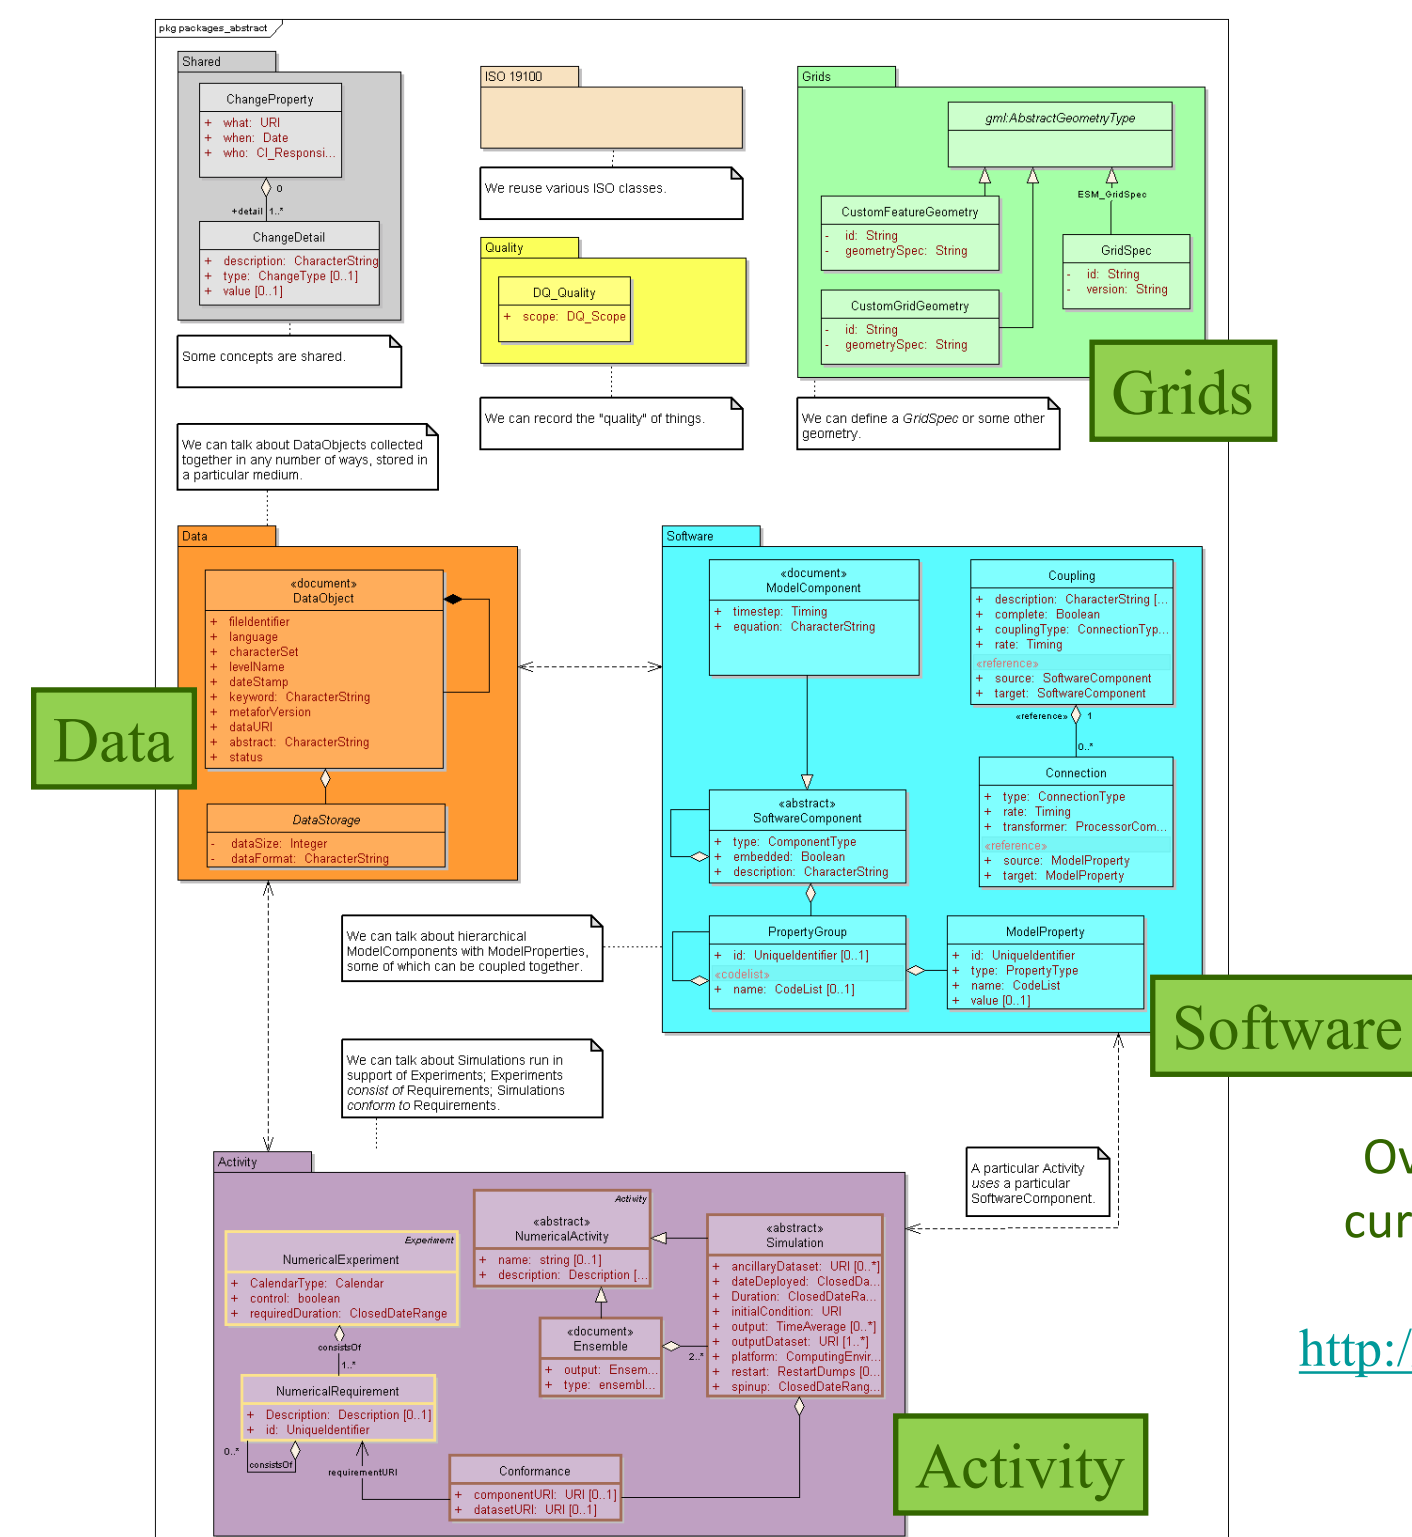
pkg packages_abstract

Shared

ChangeProperty
+ what: URI
+ when: Date
+ who: CI_Responsi...

0
+detail 1..*

ChangeDetail
+ description: CharacterString
+ type: ChangeType [0..1]
+ value [0..1]

Some concepts are shared.

ISO 19100

We reuse various ISO classes.

Quality

DQ_Quality
+ scope: DQ_Scope

We can record the "quality" of things.

Grids

gml:AbstractGeometryType

ESM_GridSpec

CustomFeatureGeometry
- id: String
- geometrySpec: String

GridSpec
- id: String
- version: String

CustomGridGeometry
- id: String
- geometrySpec: String

Grids

We can define a *GridSpec* or some other geometry.

We can talk about DataObjects collected together in any number of ways, stored in a particular medium.

Data

«document»
DataObject
+ fileIdentifier
+ language
+ characterSet
+ levelName
+ dateStamp
+ keyword: CharacterString
+ metaforVersion
+ dataURI
+ abstract: CharacterString
+ status

Data

DataStorage
- dataSize: Integer
- dataFormat: CharacterString

Software

«document»
ModelComponent
+ timestep: Timing
+ equation: CharacterString

Coupling
+ description: CharacterString [...
+ complete: Boolean
+ couplingType: ConnectionTyp...
+ rate: Timing
«reference»
+ source: SoftwareComponent
+ target: SoftwareComponent

«reference» 1
0..*

Connection
+ type: ConnectionType
+ rate: Timing
+ transformer: ProcessorCom...
«reference»
+ source: ModelProperty
+ target: ModelProperty

«abstract»
SoftwareComponent
+ type: ComponentType
+ embedded: Boolean
+ description: CharacterString

PropertyGroup
+ id: UniqueIdentifier [0..1]
«codelist»
+ name: CodeList [0..1]

ModelProperty
+ id: UniqueIdentifier
+ type: PropertyType
+ name: CodeList
+ value [0..1]

Software

We can talk about hierarchical ModelComponents with ModelProperties, some of which can be coupled together.

We can talk about Simulations run in support of Experiments; Experiments *consist of* Requirements; Simulations *conform to* Requirements.

A particular Activity *uses* a particular SoftwareComponent.

Ov
cur

http:/

Activity

Activity
«abstract»
NumericalActivity
+ name: string [0..1]
+ description: Description [...

Experiment
NumericalExperiment
+ CalendarType: Calendar
+ control: boolean
+ requiredDuration: ClosedDateRange

consistsOf
1..*

NumericalRequirement
+ Description: Description [0..1]
+ id: UniqueIdentifier

0..*
consistsOf
requirementURI

«document»
Ensemble
+ output: Ensem...
+ type: ensembl...

2..*

«abstract»
Simulation
+ ancillaryDataset: URI [0..*]
+ dateDeployed: ClosedDa...
+ Duration: ClosedDateRa...
+ initialCondition: URI
+ output: TimeAverage [0..*]
+ outputDataset: URI [1..*]
+ platform: ComputingEnvir...
+ restart: RestartDumps [0...
+ spinup: ClosedDateRang...

Conformance
+ componentURI: URI [0..1]
+ datasetURI: URI [0..1]

Activity